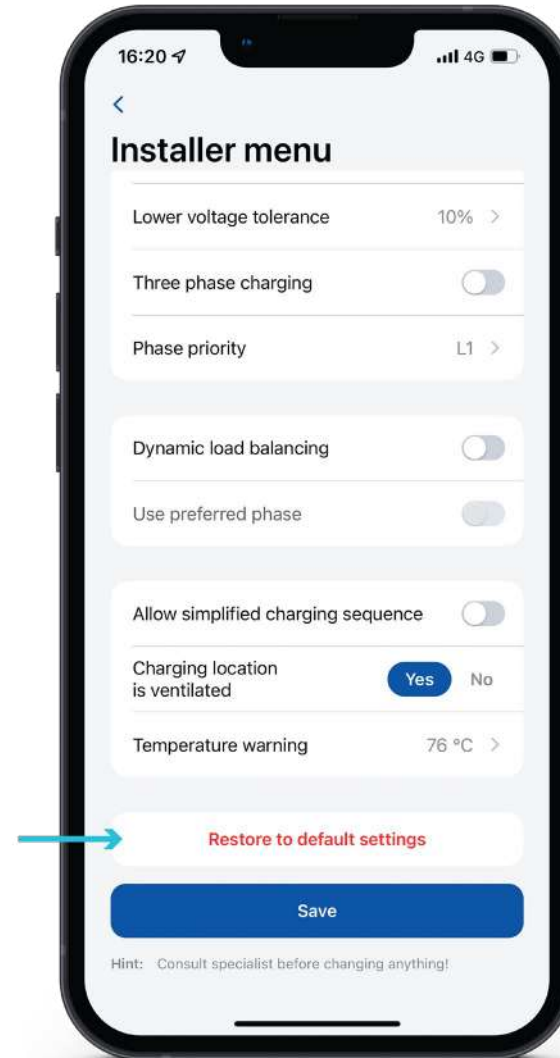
16:20
4G

<

Installer menu

Lower voltage tolerance 10% >

Three phase charging

Phase priority L1 >

Dynamic load balancing

Use preferred phase

Allow simplified charging sequence

Charging location is ventilated Yes No

Temperature warning 76 °C >

Restore to default settings

Save

Hint: Consult specialist before changing anything!